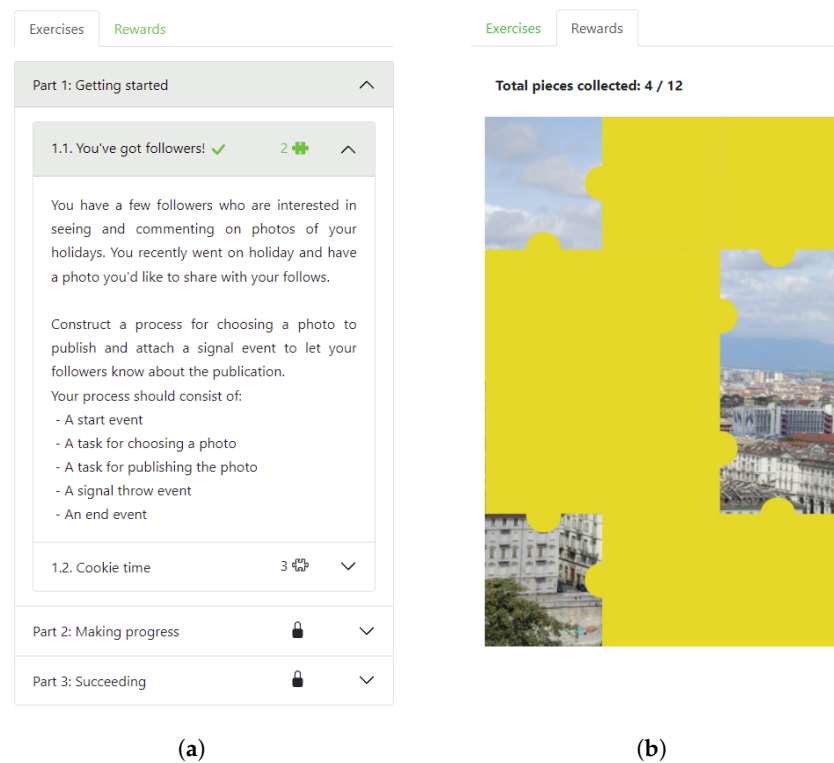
Exercises Rewards

Part 1: Getting started

1.1. You've got followers! 2

You have a few followers who are interested in seeing and commenting on photos of your holidays. You recently went on holiday and have a photo you'd like to share with your follows.

Construct a process for choosing a photo to publish and attach a signal event to let your followers know about the publication.
Your process should consist of:
- A start event
- A task for choosing a photo
- A task for publishing the photo
- A signal throw event
- An end event

1.2. Cookie time 3

Part 2: Making progress

Part 3: Succeeding

(a)

Exercises Rewards

Total pieces collected: 4 / 12

(b)